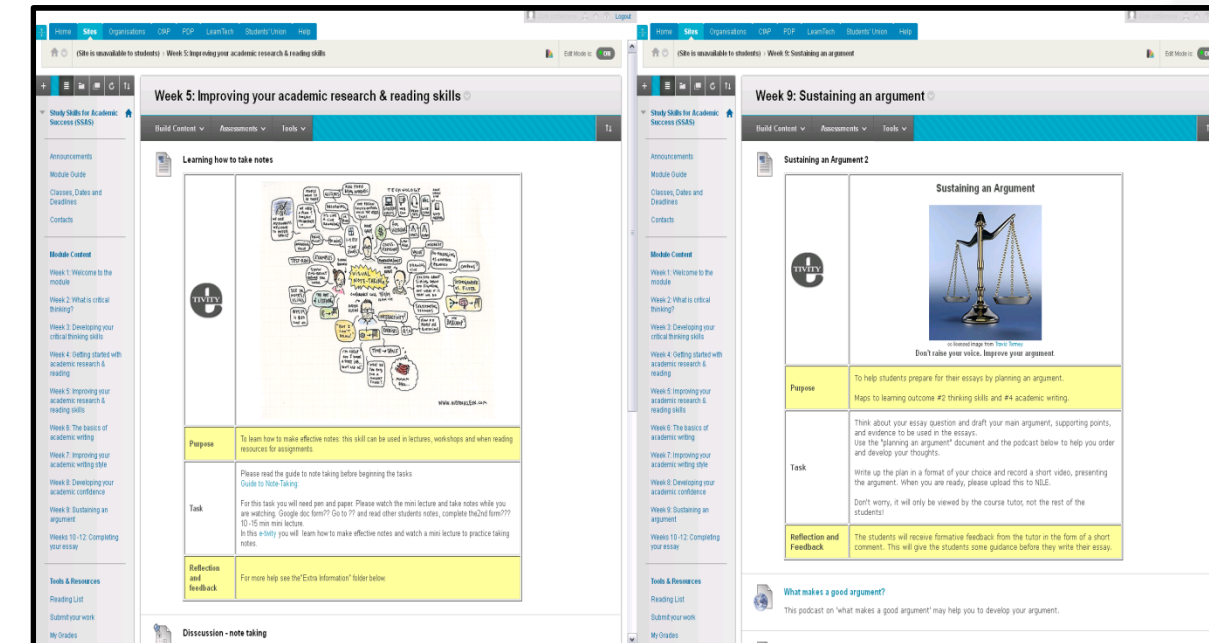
Logout

Home Sites Organisations CIAP PDP LearnTech Students' Union Help

(Site is unavailable to students) Week 5: Improving your academic research & reading skills

Edit Mode is: ON

Study Skills for Academic Success (SSAS)

Announcements
Module Guide
Classes, Dates and Deadlines
Contacts

Module Content
Week 1: Welcome to the module
Week 2: What is critical thinking?
Week 3: Developing your critical thinking skills
Week 4: Getting started with academic research & reading
Week 5: Improving your academic research & reading skills
Week 6: The basics of academic writing
Week 7: Improving your academic writing style
Week 8: Developing your academic confidence
Week 9: Sustaining an argument
Weeks 10-12: Completing your essay

Tools & Resources
Reading List
Submit your work
My Grades

Week 5: Improving your academic research & reading skills

Build Content Assessments Tools

Learning how to take notes

TIVITY

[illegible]

www.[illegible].com

| | |
|---|---|
| Purpose | To learn how to make effective notes. this skill can be used in lectures, workshops and when reading resources for assignments. |
| Task | Please read the guide to note taking before beginning the tasks<br>Guide to Note-Taking.<br><br>For this task you will need pen and paper. Please watch the mini lecture and take notes while you are watching. Google doc form?? Go to ?? and read other students notes, complete the2nd form??? 10 -15 min mini lecture.<br>In this e-tivity you will learn how to make effective notes and watch a mini lecture to practice taking notes. |
| Reflection and feedback | For more help see the"Extra information" folder below. |

Disscussion - note taking

Home Sites Organisations CIAP PDP LearnTech Students' Union Help

(Site is unavailable to students) Week 9: Sustaining an argument

Edit Mode is:

Study Skills for Academic Success (SSAS)

Announcements
Module Guide
Classes, Dates and Deadlines
Contacts

Module Content
Week 1: Welcome to the module
Week 2: What is critical thinking?
Week 3: Developing your critical thinking skills
Week 4: Getting started with academic research & reading
Week 5: Improving your academic research & reading skills
Week 6: The basics of academic writing
Week 7: Improving your academic writing style
Week 8: Developing your academic confidence
Week 9: Sustaining an argument
Weeks 10-12: Completing your essay

Tools & Resources
Reading List
Submit your work
My Grades

Week 9: Sustaining an argument

Build Content Assessments Tools

Sustaining an Argument 2

TIVITY

Sustaining an Argument

cc licensed image from Travis Tamey
Don't raise your voice. Improve your argument.

| | |
|---|---|
| Purpose | To help students prepare for their essays by planning an argument.<br><br>Maps to learning outcome #2 thinking skills and #4 academic writing. |
| Task | Think about your essay question and draft your main argument, supporting points, and evidence to be used in the essays.<br>Use the "planning an argument" document and the podcast below to help you order and develop your thoughts.<br><br>Write up the plan in a format of your choice and record a short video, presenting the argument. When you are ready, please upload this to NILE.<br><br>Don't worry, it will only be viewed by the course tutor, not the rest of the students! |
| Reflection and Feedback | The students will receive formative feedback from the tutor in the form of a short comment. This will give the students some guidance before they write their essay. |

What makes a good argument?
This podcast on 'what makes a good argument' may help you to develop your argument.